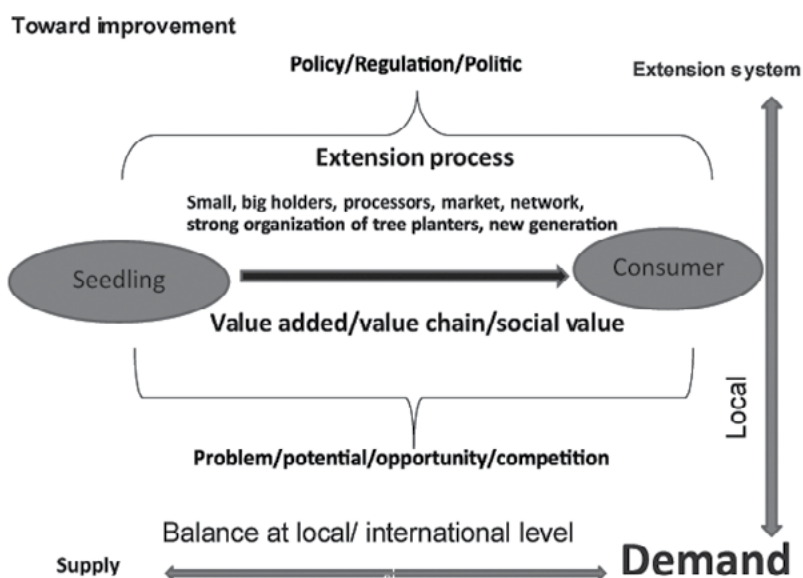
Toward improvement

Policy/Regulation/Politic

Extension system

Extension process

Small, big holders, processors, market, network, strong organization of tree planters, new generation

Seedling

Consumer

Value added/value chain/social value

Local

Problem/potential/opportunity/competition

Balance at local/ international level

Supply

Demand